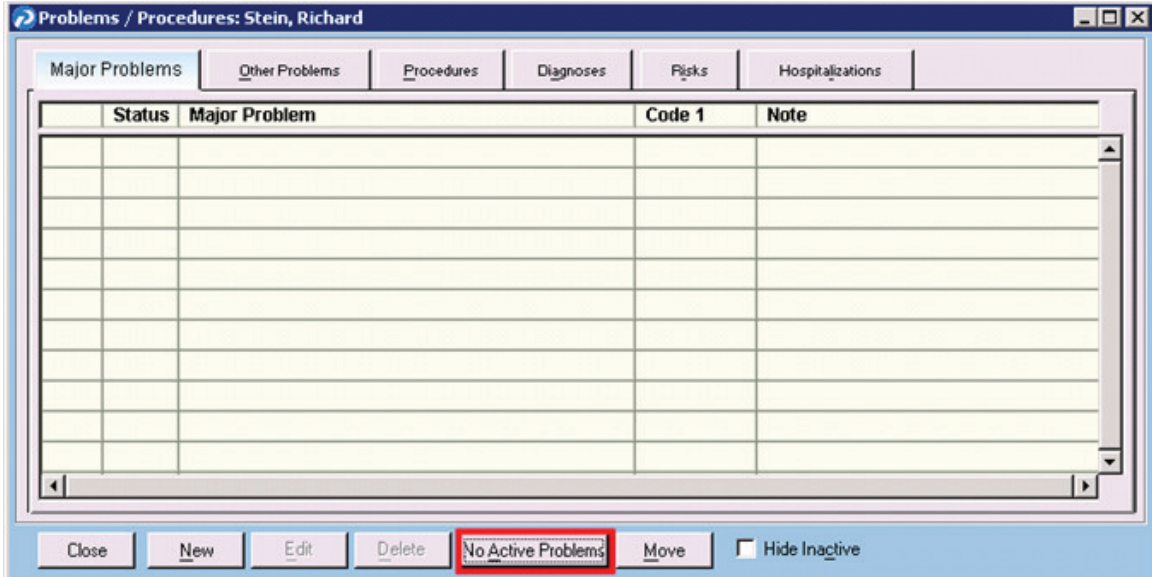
Problems / Procedures: Stein, Richard

Major Problems | Other Problems | Procedures | Diagnoses | Risks | Hospitalizations

| | Status | Major Problem | Code 1 | Note |
|---|---|---|---|---|

Close | New | Edit | Delete | No Active Problems | Move | Hide Inactive